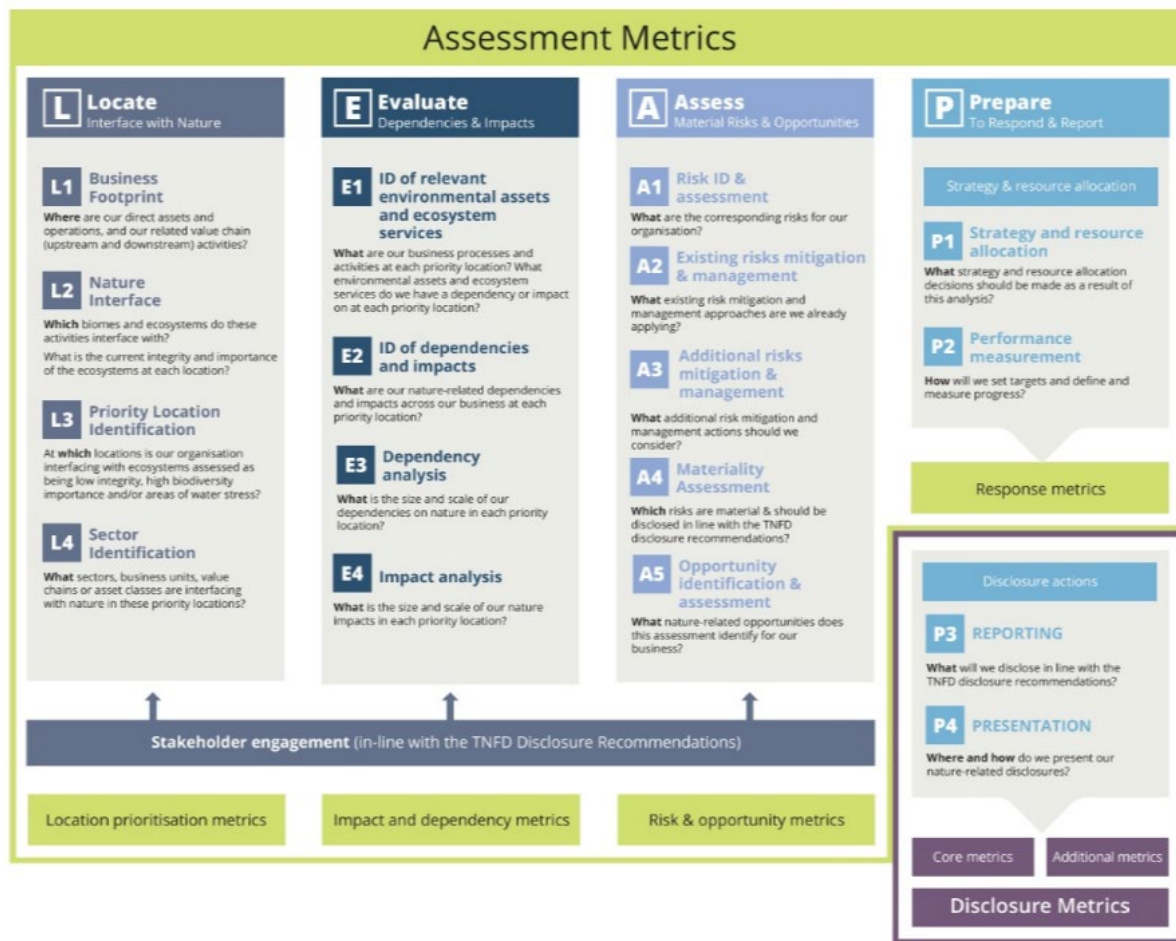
Assessment Metrics

L Locate
Interface with Nature

L1 Business Footprint
Where are our direct assets and operations, and our related value chain (upstream and downstream) activities?

L2 Nature Interface
Which biomes and ecosystems do these activities interface with?
What is the current integrity and importance of the ecosystems at each location?

L3 Priority Location Identification
At which locations is our organisation interfacing with ecosystems assessed as being low integrity, high biodiversity importance and/or areas of water stress?

L4 Sector Identification
What sectors, business units, value chains or asset classes are interfacing with nature in these priority locations?

E Evaluate
Dependencies & Impacts

E1 ID of relevant environmental assets and ecosystem services
What are our business processes and activities at each priority location? What environmental assets and ecosystem services do we have a dependency or impact on at each priority location?

E2 ID of dependencies and impacts
What are our nature-related dependencies and impacts across our business at each priority location?

E3 Dependency analysis
What is the size and scale of our dependencies on nature in each priority location?

E4 Impact analysis
What is the size and scale of our nature impacts in each priority location?

A Assess
Material Risks & Opportunities

A1 Risk ID & assessment
What are the corresponding risks for our organisation?

A2 Existing risks mitigation & management
What existing risk mitigation and management approaches are we already applying?

A3 Additional risks mitigation & management
What additional risk mitigation and management actions should we consider?

A4 Materiality Assessment
Which risks are material & should be disclosed in line with the TNFD disclosure recommendations?

A5 Opportunity identification & assessment
What nature-related opportunities does this assessment identify for our business?

P Prepare
To Respond & Report

Strategy & resource allocation

P1 Strategy and resource allocation
What strategy and resource allocation decisions should be made as a result of this analysis?

P2 Performance measurement
How will we set targets and define and measure progress?

Response metrics

Disclosure actions

P3 REPORTING
What will we disclose in line with the TNFD disclosure recommendations?

P4 PRESENTATION
Where and how do we present our nature-related disclosures?

Core metrics
Additional metrics
Disclosure Metrics

Stakeholder engagement (in-line with the TNFD Disclosure Recommendations)

Location prioritisation metrics
Impact and dependency metrics
Risk & opportunity metrics